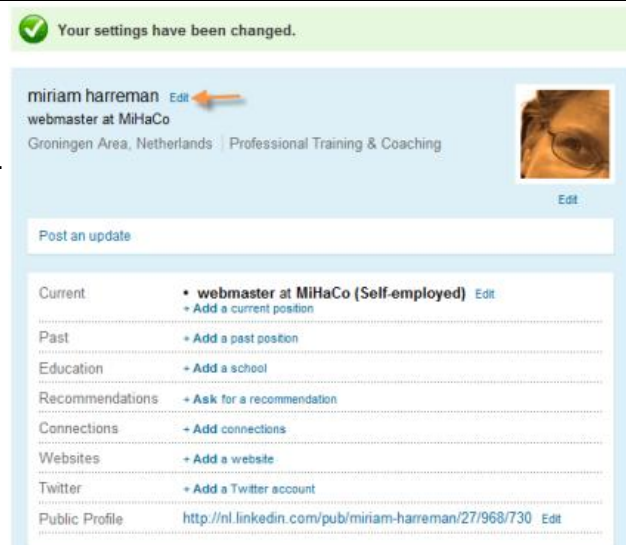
Your settings have been changed.

miriam harreman Edit
webmaster at MiHaCo
Groningen Area, Netherlands | Professional Training & Coaching

Edit

Post an update

| | |
|---|---|
| Current | • webmaster at MiHaCo (Self-employed) Edit<br>+ Add a current position |
| Past | + Add a past position |
| Education | + Add a school |
| Recommendations | + Ask for a recommendation |
| Connections | + Add connections |
| Websites | + Add a website |
| Twitter | + Add a Twitter account |
| Public Profile | http://nl.linkedin.com/pub/miriam-harreman/27/968/730 Edit |